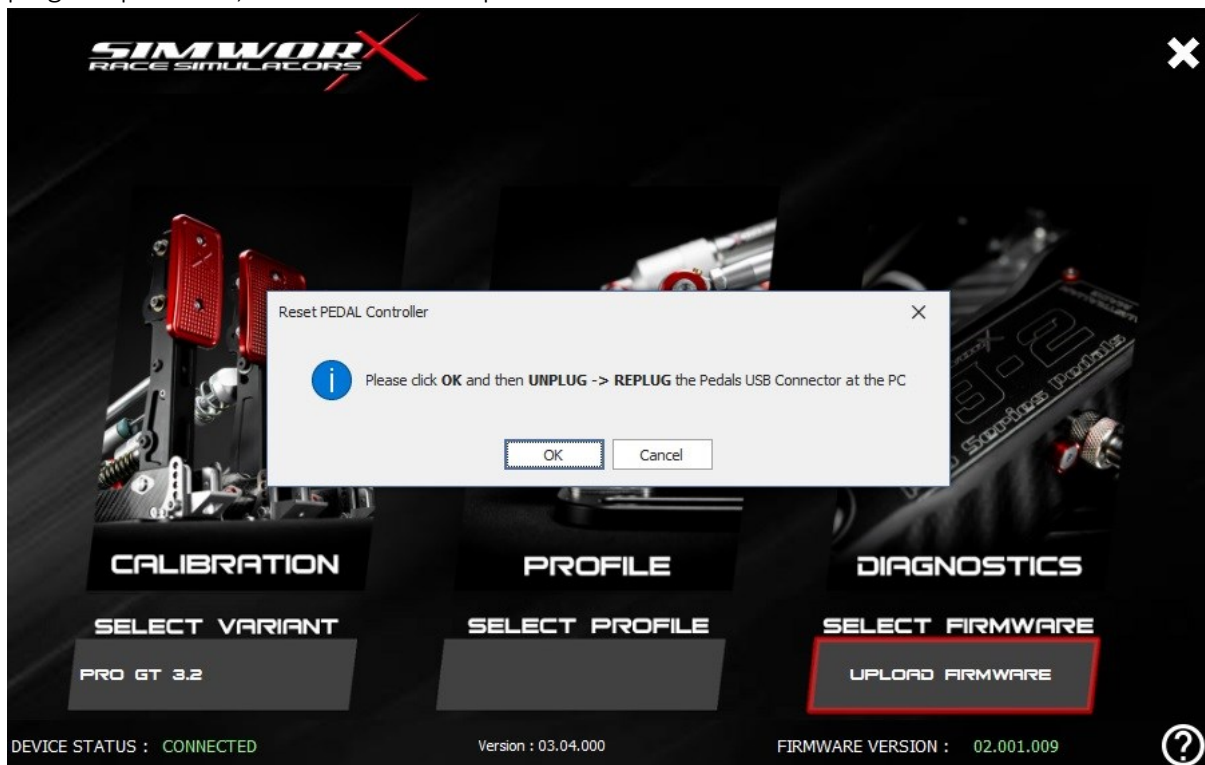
SIMWORX
RACE SIMULATORS

Reset PEDAL Controller

Please click **OK** and then **UNPLUG -> REPLUG** the Pedals USB Connector at the PC

OK

Cancel

CALIBRATION

PROFILE

DIAGNOSTICS

SELECT VARIANT

SELECT PROFILE

SELECT FIRMWARE

PRO GT 3.2

UPLOAD FIRMWARE

DEVICE STATUS : CONNECTED

Version : 03.04.000

FIRMWARE VERSION : 02.001.009

?